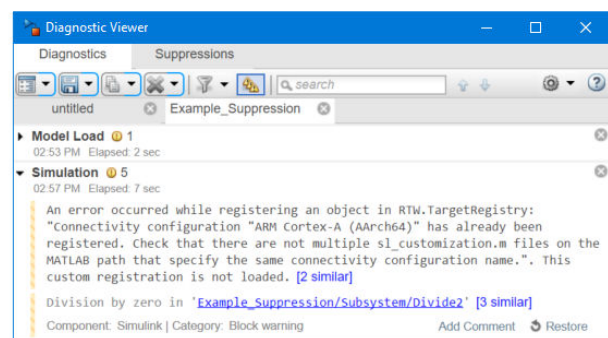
Diagnostic Viewer

Diagnostics

Suppressions

search

untitled

Example_Suppression

Model Load 1

02:53 PM Elapsed: 2 sec

Simulation 5

02:57 PM Elapsed: 7 sec

An error occurred while registering an object in RTW.TargetRegistry: "Connectivity configuration "ARM Cortex-A (AArch64)" has already been registered. Check that there are not multiple sl_customization.m files on the MATLAB path that specify the same connectivity configuration name.". This custom registration is not loaded. [2 similar]

Division by zero in 'Example_Suppression/Subsystem/Divide2' [3 similar]

Component: Simulink | Category: Block warning

Add Comment

Restore